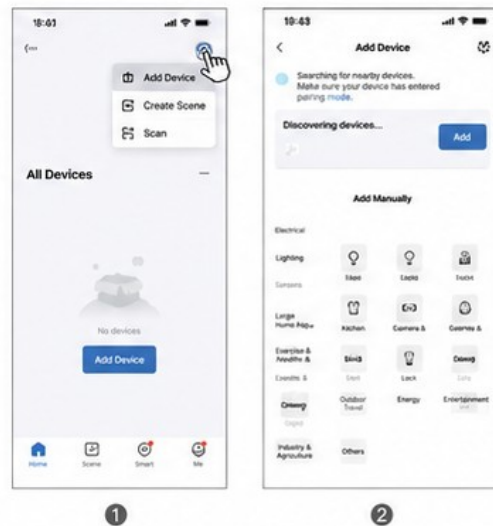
18:63

Add Device
Create Scene
Scan

All Devices

No devices

Add Device

Home Scene Smart Me

❶

10:43

Add Device

Searching for nearby devices. Make sure your device has entered pairing mode.

Discovering devices...

Add

Add Manually

Electrical

Lighting

Sensors

Large Home Appl.

Kitchen

Camera &

Gateway &

Exercise & Health &

Lock

Outdoor Travel

Energy

Entertainment

Industry & Agriculture

Others

❷